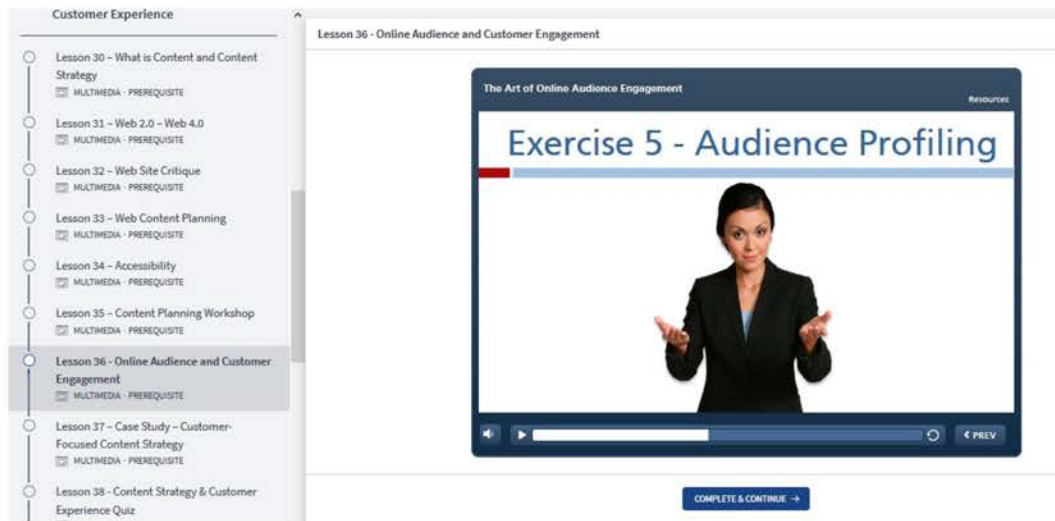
Customer Experience

Lesson 30 – What is Content and Content Strategy
MULTIMEDIA · PREREQUISITE

Lesson 31 – Web 2.0 – Web 4.0
MULTIMEDIA · PREREQUISITE

Lesson 32 – Web Site Critique
MULTIMEDIA · PREREQUISITE

Lesson 33 – Web Content Planning
MULTIMEDIA · PREREQUISITE

Lesson 34 – Accessibility
MULTIMEDIA · PREREQUISITE

Lesson 35 – Content Planning Workshop
MULTIMEDIA · PREREQUISITE

Lesson 36 - Online Audience and Customer Engagement
MULTIMEDIA · PREREQUISITE

Lesson 37 – Case Study – Customer-Focused Content Strategy
MULTIMEDIA · PREREQUISITE

Lesson 38 - Content Strategy & Customer Experience Quiz

Lesson 36 - Online Audience and Customer Engagement

The Art of Online Audience Engagement

Resources

Exercise 5 - Audience Profiling

‹ PREV

COMPLETE & CONTINUE →